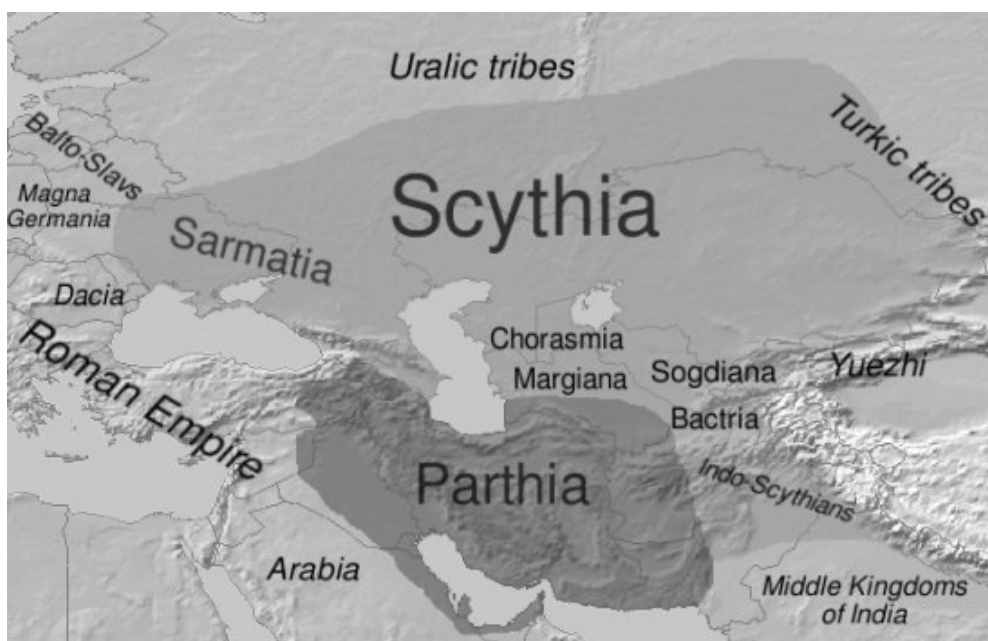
Uralic tribes

Balto-Slavs

Turkic tribes

Magna Germania

Scythia

Sarmatia

Dacia

Roman Empire

Chorasmia

Margiana

Sogdiana

Yuezhi

Bactria

Parthia

Indo-Scythians

Arabia

Middle Kingdoms of India